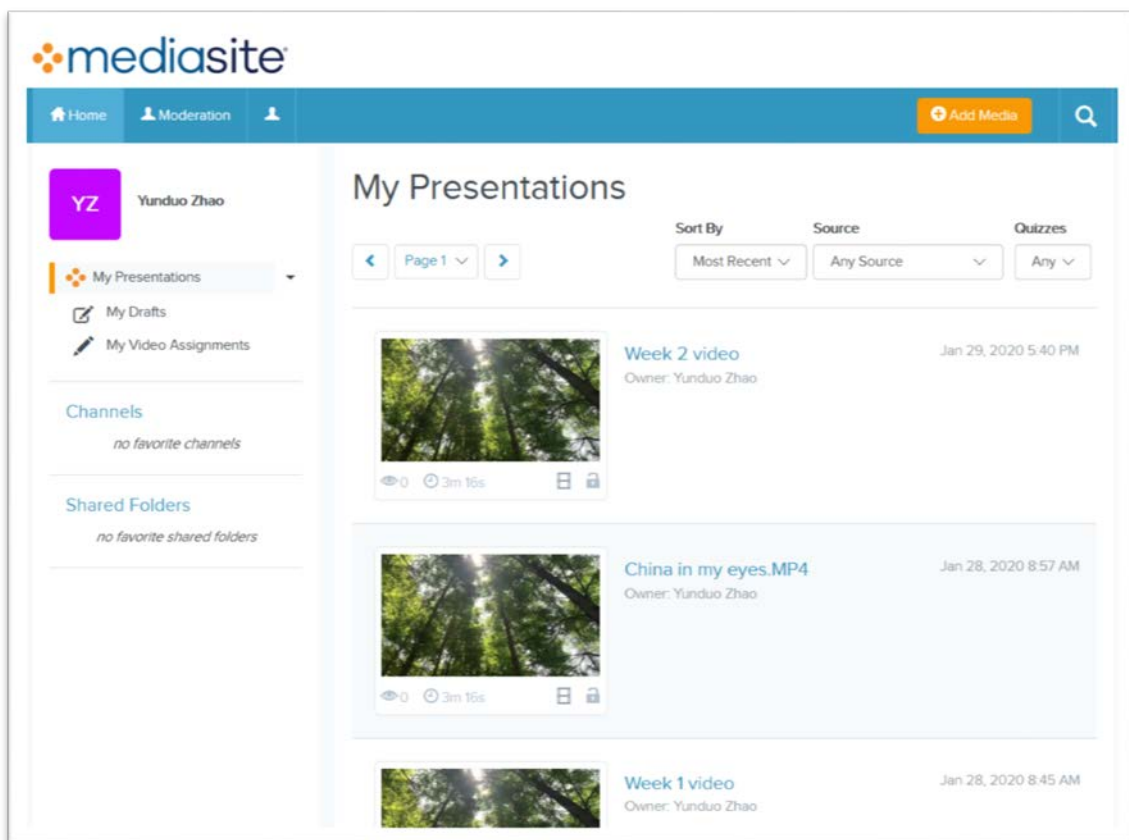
mediasite

Home Moderation

Add Media

YZ Yunduo Zhao

My Presentations

My Drafts

My Video Assignments

Channels

no favorite channels

Shared Folders

no favorite shared folders

My Presentations

Page 1

Sort By Most Recent

Source Any Source

Quizzes Any

Week 2 video
Owner: Yunduo Zhao
Jan 29, 2020 5:40 PM
0 3m 16s

China in my eyes.MP4
Owner: Yunduo Zhao
Jan 28, 2020 8:57 AM
0 3m 16s

Week 1 video
Owner: Yunduo Zhao
Jan 28, 2020 8:45 AM